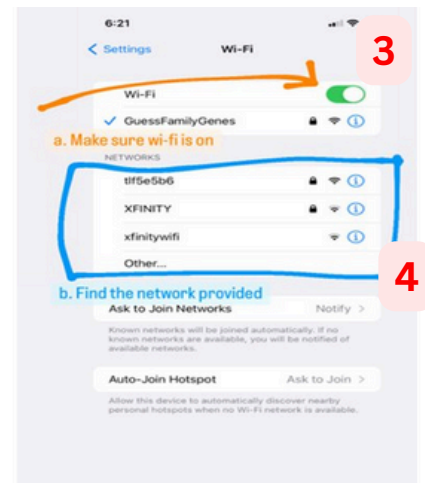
6:21

< Settings Wi-Fi

3

Wi-Fi

✓ GuessFamilyGenes

a. Make sure wi-fi is on

NETWORKS

tlf5e5b6

XFINITY

xfinitywifi

Other...

4

b. Find the network provided

Ask to Join Networks Notify >

Known networks will be joined automatically. If no known networks are available, you will be notified of available networks.

Auto-Join Hotspot Ask to Join >

Allow this device to automatically discover nearby personal hotspots when no Wi-Fi network is available.